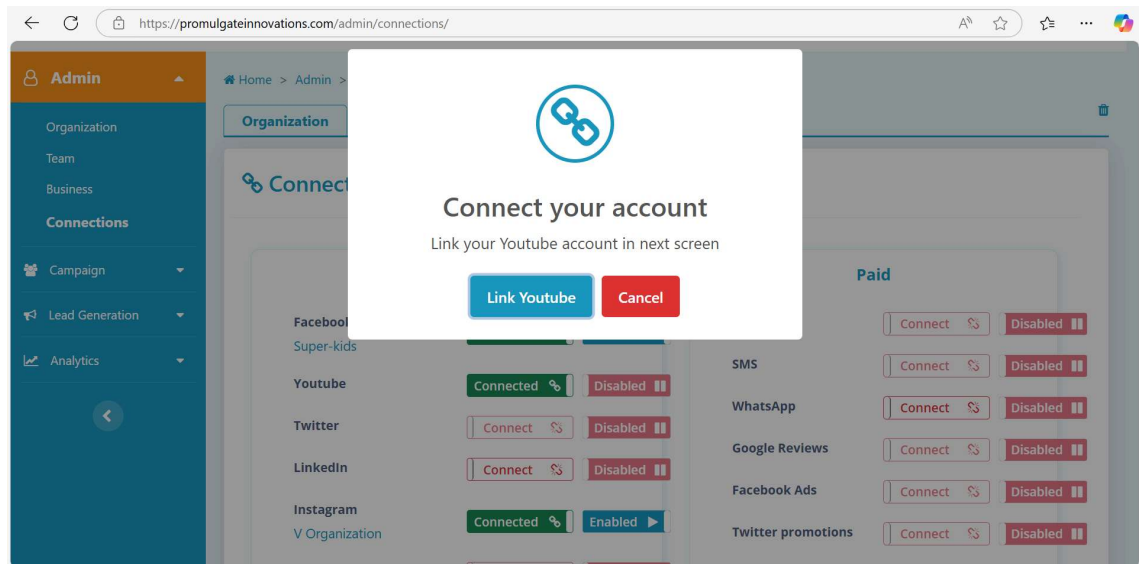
https://promulgateinnovations.com/admin/connections/

Admin

Organization

Team

Business

Connections

Campaign

Lead Generation

Analytics

Home > Admin >

Organization

Connect

Connect your account

Link your Youtube account in next screen

Link Youtube

Cancel

Paid

Facebook
Super-kids

Youtube Connected Disabled

Twitter Connect Disabled

LinkedIn Connect Disabled

Instagram
V Organization
Connected Enabled

Connect Disabled

SMS Connect Disabled

WhatsApp Connect Disabled

Google Reviews Connect Disabled

Facebook Ads Connect Disabled

Twitter promotions Connect Disabled